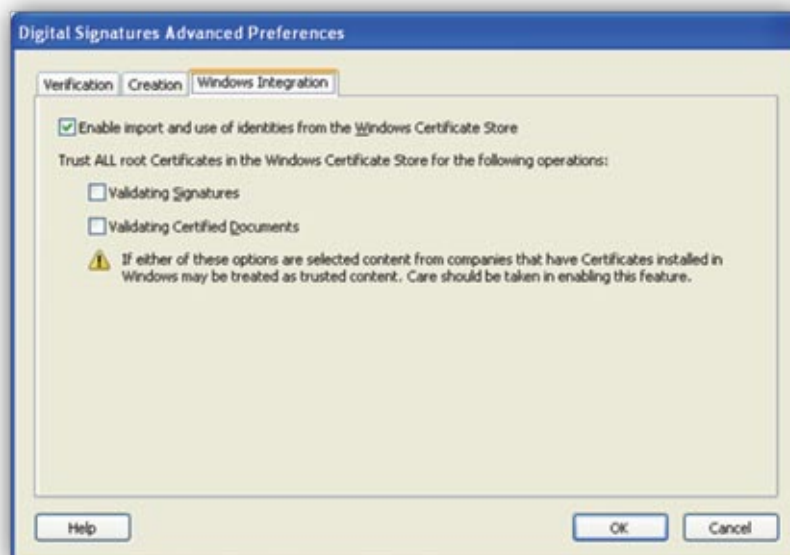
Digital Signatures Advanced Preferences

Verification
Creation
Windows Integration

Enable import and use of identities from the Windows Certificate Store

Trust ALL root Certificates in the Windows Certificate Store for the following operations:

Validating Signatures

Validating Certified Documents

If either of these options are selected content from companies that have Certificates installed in Windows may be treated as trusted content. Care should be taken in enabling this feature.

Help
OK
Cancel